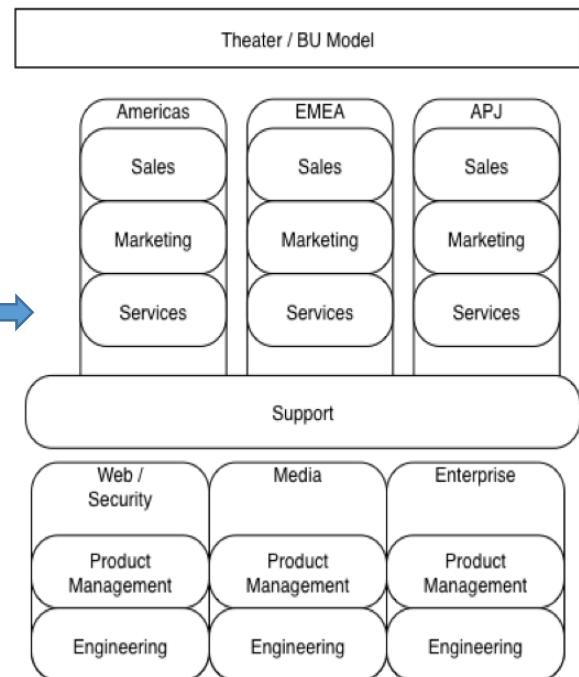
Theater / BU Model

Americas

Sales

Marketing

Services

EMEA

Sales

Marketing

Services

APJ

Sales

Marketing

Services

Support

Web / Security

Product Management

Engineering

Media

Product Management

Engineering

Enterprise

Product Management

Engineering